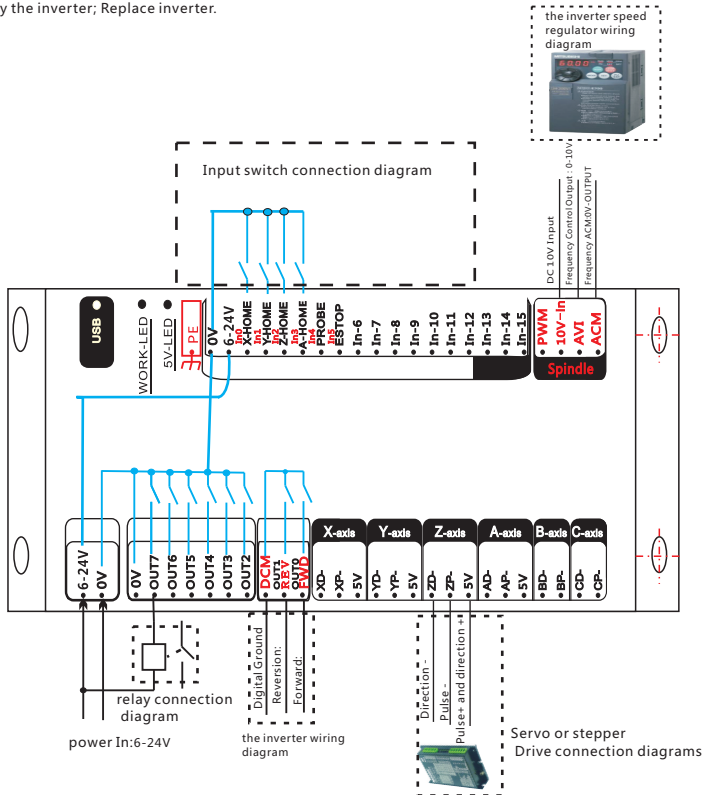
y the inverter; Replace inverter.

the inverter speed regulator wiring diagram

Input switch connection diagram

DC 10V Input
Frequency Control Output : 0-10V
Frequency ACM:0V-OUTPUT

USB
WORK-LED
5V-LED
PE
0V
6-24V
In0 X-HOME
In1 Y-HOME
In2 Z-HOME
In3 A-HOME
In4 PROBE
In5 ESTOP
In-6
In-7
In-8
In-9
In-10
In-11
In-12
In-13
In-14
In-15
PWM
10V-In
AVI
ACM
Spindle

6-24V
0V
0V
OUT7
OUT6
OUT5
OUT4
OUT3
OUT2
DCM
OUT1 REV
OUT0 FWD
X-axis
XD-
XP-
5V
Y-axis
YD-
YP-
5V
Z-axis
ZD-
ZP-
5V
A-axis
AD-
AP-
5V
B-axis
BD-
BP-
C-axis
CD-
CP-

relay connection diagram

power In:6-24V

Digital Ground
Reversion:
Forward:

the inverter wiring diagram

Direction -
Pulse -
Pulse+ and direction +

Servo or stepper Drive connection diagrams